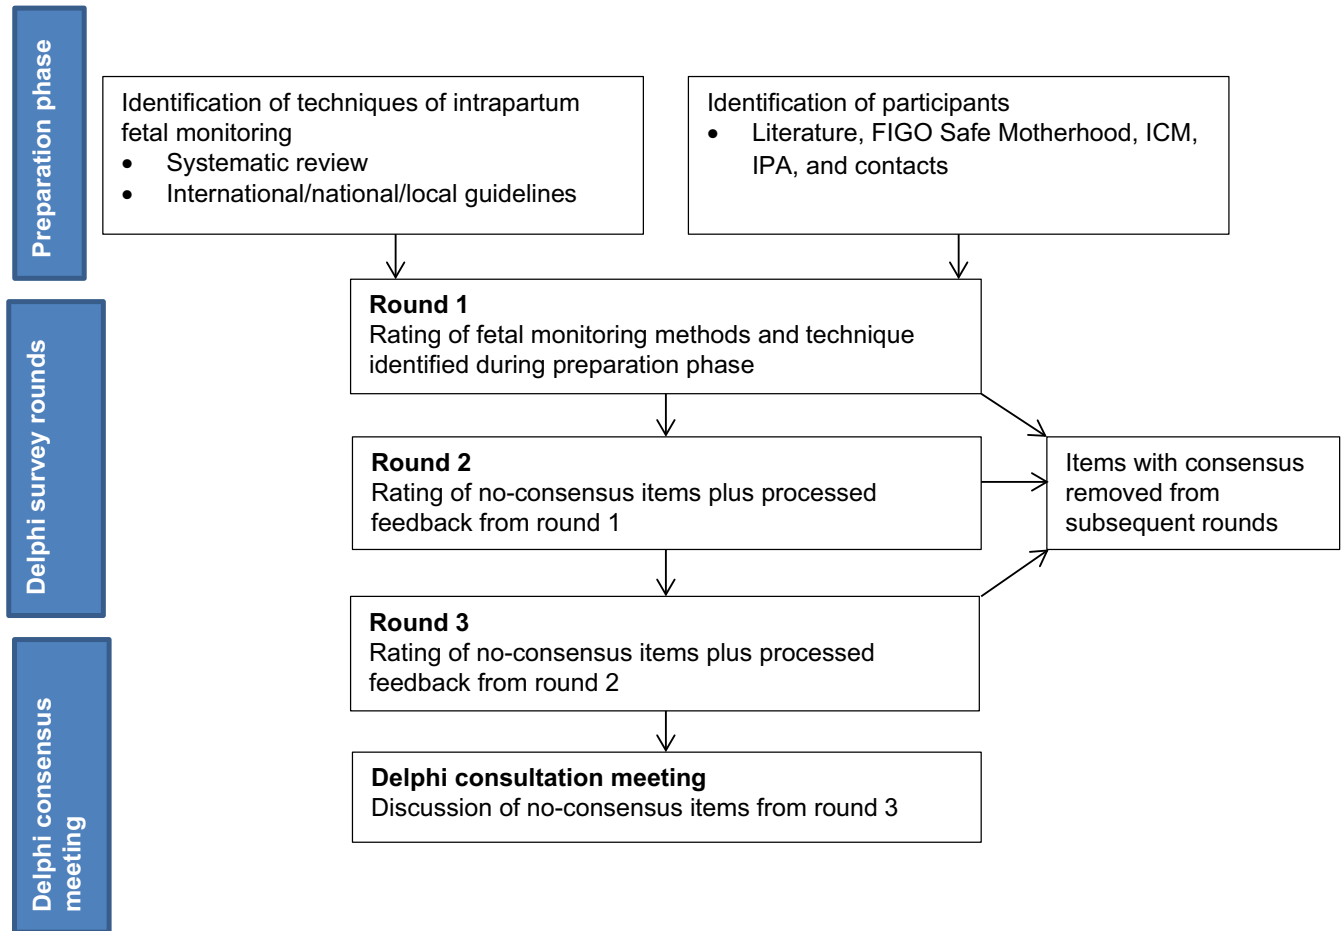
Preparation phase

Identification of techniques of intrapartum fetal monitoring
• Systematic review
• International/national/local guidelines

Identification of participants
• Literature, FIGO Safe Motherhood, ICM, IPA, and contacts

Delphi survey rounds

**Round 1**
Rating of fetal monitoring methods and technique identified during preparation phase

**Round 2**
Rating of no-consensus items plus processed feedback from round 1

Items with consensus removed from subsequent rounds

**Round 3**
Rating of no-consensus items plus processed feedback from round 2

Delphi consensus meeting

**Delphi consultation meeting**
Discussion of no-consensus items from round 3